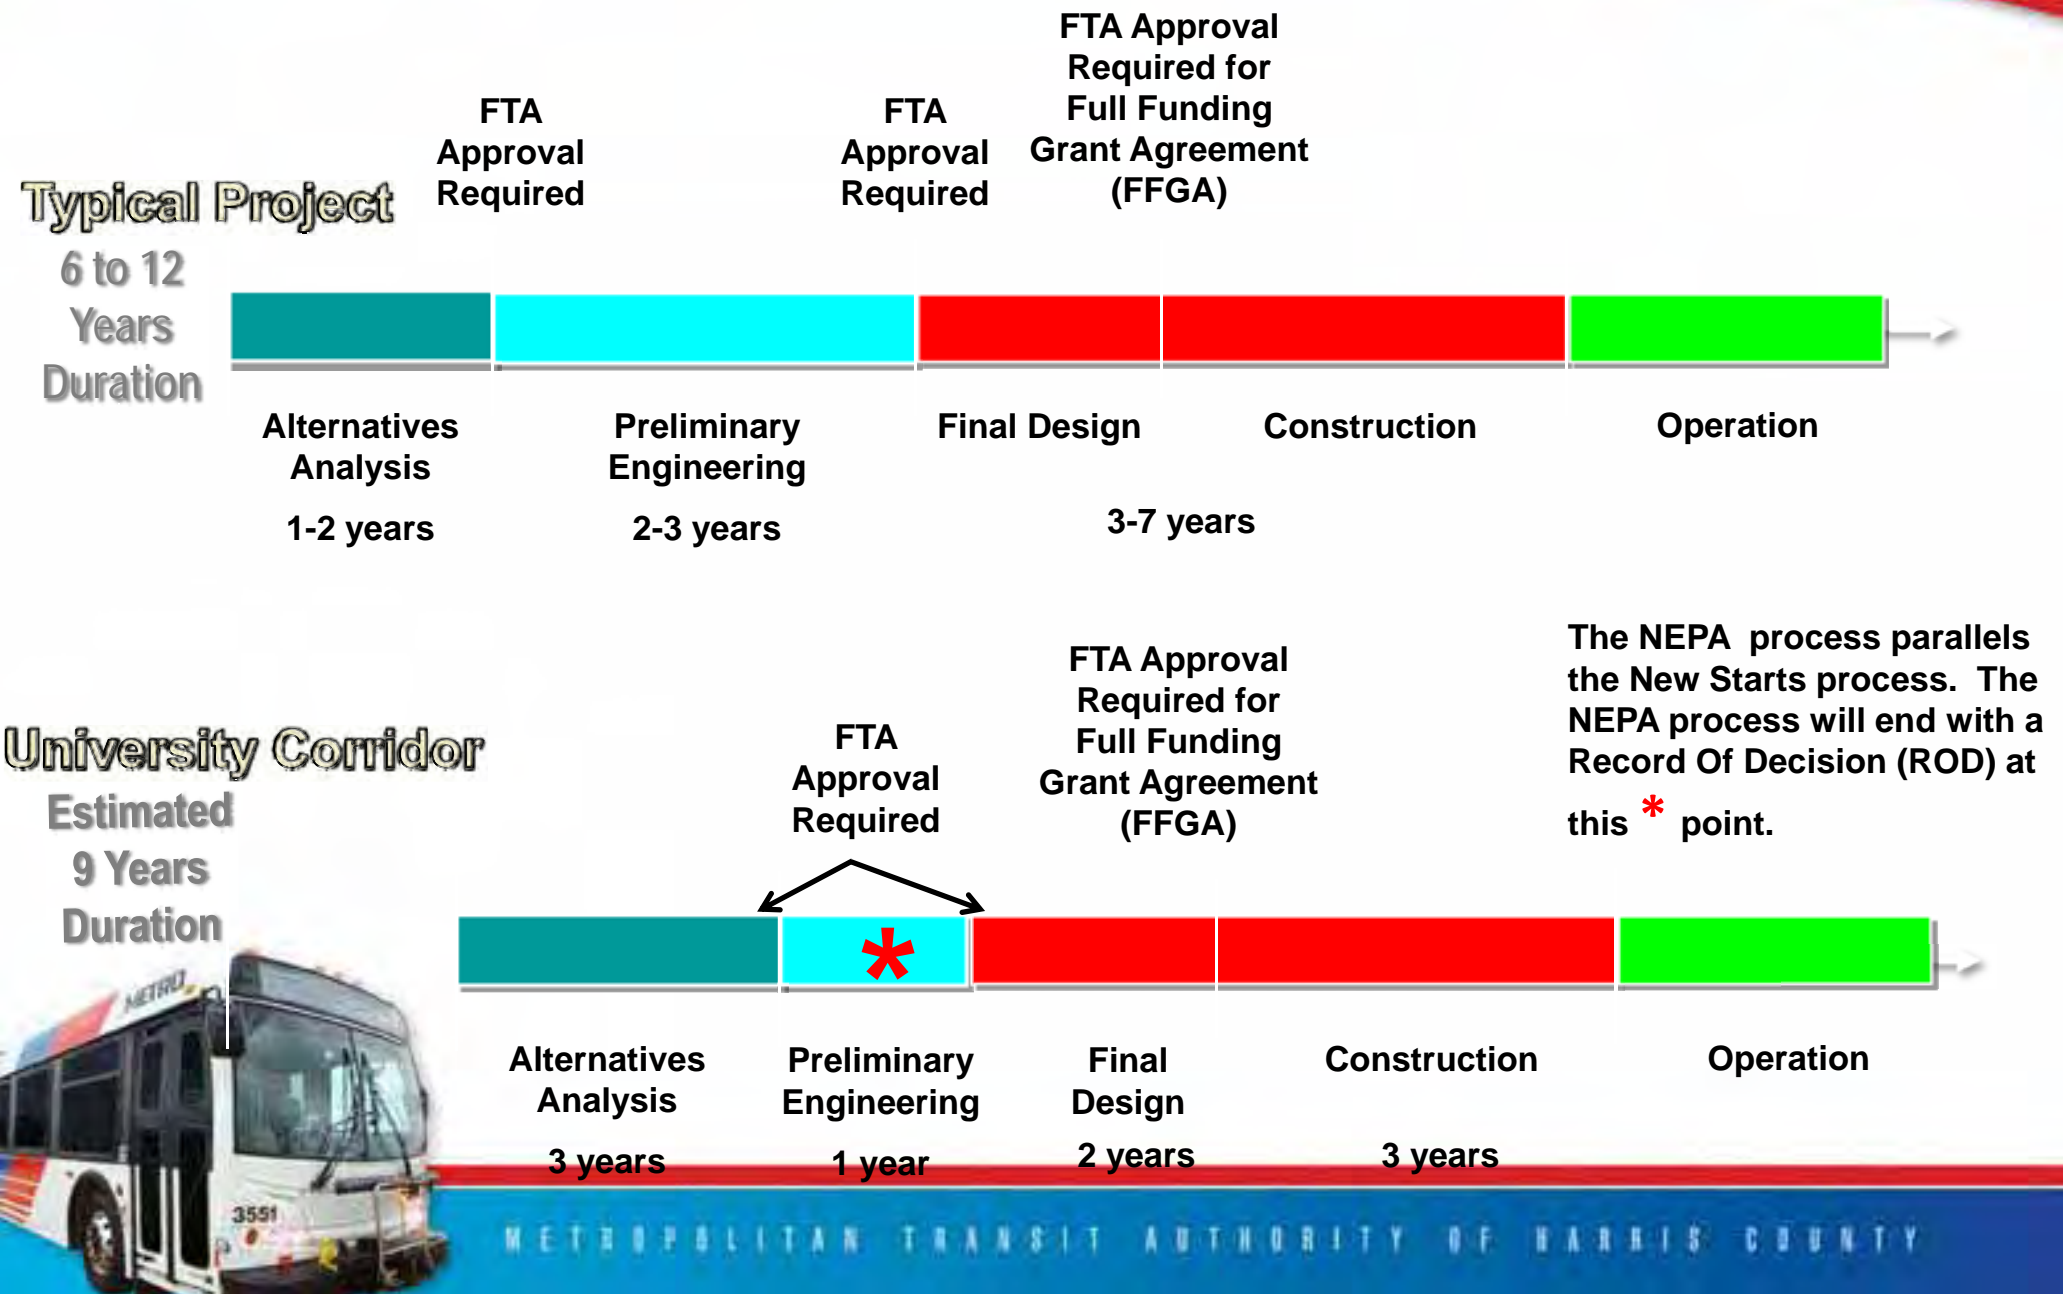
Typical Project
6 to 12 Years Duration

FTA Approval Required

FTA Approval Required

FTA Approval Required for Full Funding Grant Agreement (FFGA)

Alternatives Analysis
1-2 years

Preliminary Engineering
2-3 years

Final Design

Construction

3-7 years

Operation

University Corridor
Estimated 9 Years Duration

FTA Approval Required

FTA Approval Required for Full Funding Grant Agreement (FFGA)

The NEPA process parallels the New Starts process. The NEPA process will end with a Record Of Decision (ROD) at this * point.

*

Alternatives Analysis
3 years

Preliminary Engineering
1 year

Final Design
2 years

Construction
3 years

Operation

METRO

3551

METROPOLITAN TRANSIT AUTHORITY OF HARRIS COUNTY